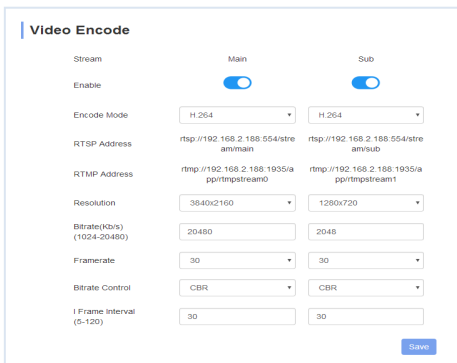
Video Encode

| Stream | Main | Sub |
|---|---|---|
| Enable | | |
| Encode Mode | H.264 | H.264 |
| RTSP Address | rtsp://192.168.2.188:554/stream/main | rtsp://192.168.2.188:554/stream/sub |
| RTMP Address | rtmp://192.168.2.188:1935/app/rtmpstream0 | rtmp://192.168.2.188:1935/app/rtmpstream1 |
| Resolution | 3840x2160 | 1280x720 |
| Bitrate(Kb/s) (1024-20480) | 20480 | 2048 |
| Framerate | 30 | 30 |
| Bitrate Control | CBR | CBR |
| I Frame Interval (5-120) | 30 | 30 |

Save